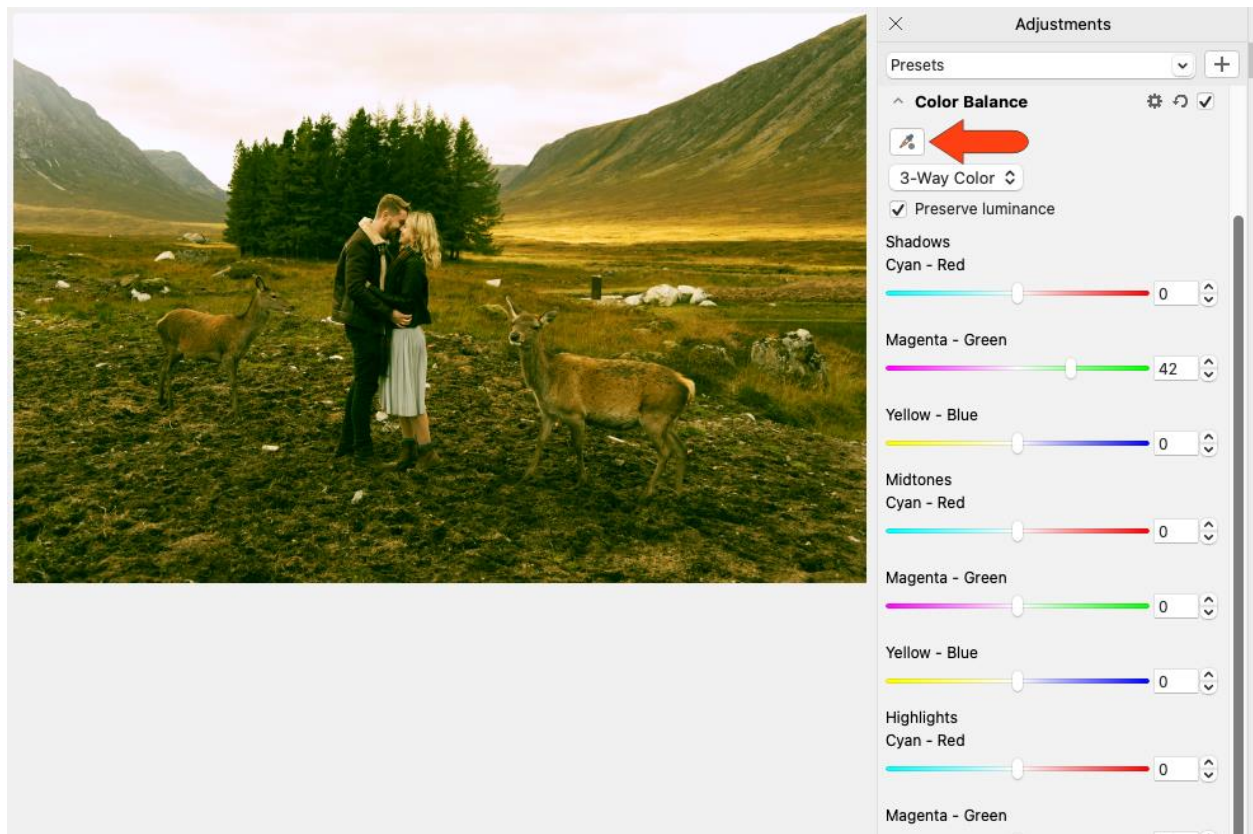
× Adjustments

Presets

Color Balance

3-Way Color

Preserve luminance

Shadows
Cyan - Red
0

Magenta - Green
42

Yellow - Blue
0

Midtones
Cyan - Red
0

Magenta - Green
0

Yellow - Blue
0

Highlights
Cyan - Red
0

Magenta - Green